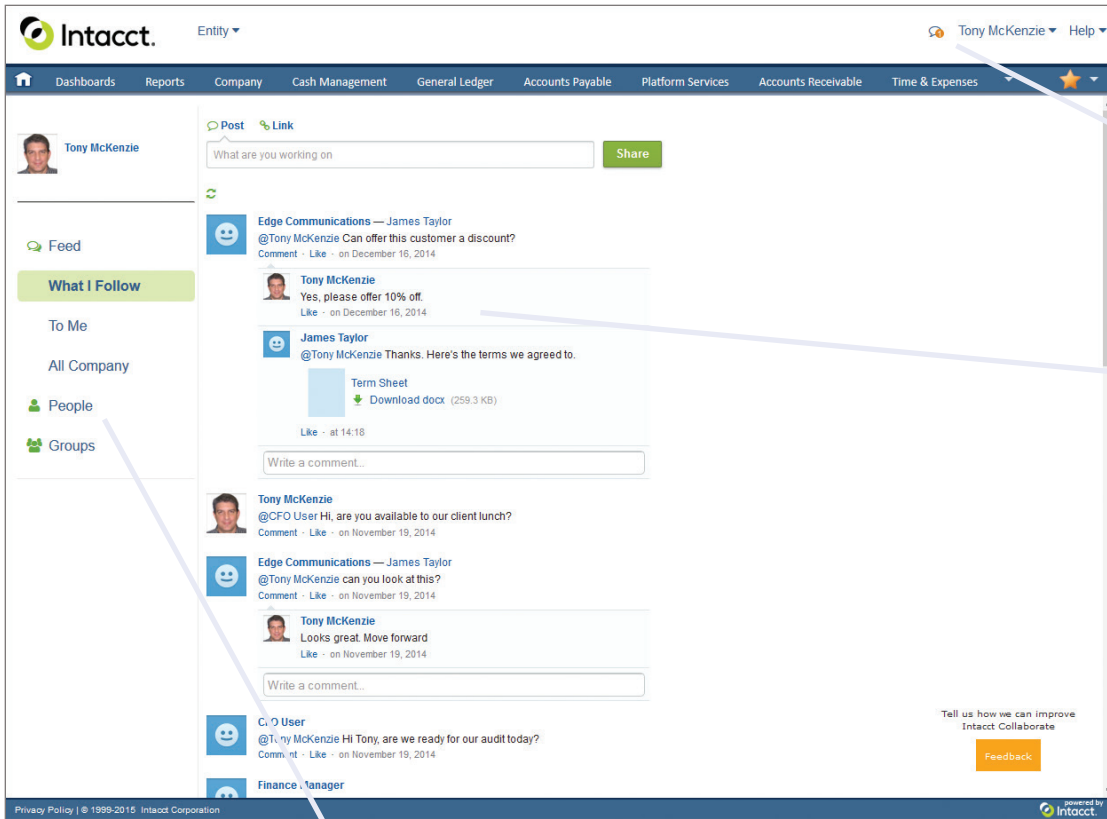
Intacct. Entity ▾ Tony McKenzie ▾ Help ▾

Dashboards Reports Company Cash Management General Ledger Accounts Payable Platform Services Accounts Receivable Time & Expenses

Tony McKenzie

Feed
What I Follow
To Me
All Company
People
Groups

Post Link
What are you working on
Share

Edge Communications — James Taylor
@Tony McKenzie Can offer this customer a discount?
Comment · Like · on December 16, 2014

Tony McKenzie
Yes, please offer 10% off.
Like · on December 16, 2014

James Taylor
@Tony McKenzie Thanks. Here's the terms we agreed to.
Term Sheet
Download docx (259.3 KB)
Like · at 14:18

Write a comment...

Tony McKenzie
@CFO User Hi, are you available to our client lunch?
Comment · Like · on November 19, 2014

Edge Communications — James Taylor
@Tony McKenzie can you look at this?
Comment · Like · on November 19, 2014

Tony McKenzie
Looks great. Move forward
Like · on November 19, 2014

Write a comment...

C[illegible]O User
@T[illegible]ny McKenzie Hi Tony, are we ready for our audit today?
Comm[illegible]nt · Like · on November 19, 2014

Finance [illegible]anager

Tell us how we can improve Intacct Collaborate
Feedback

Privacy Policy | © 1999-2015 Intacct Corporation
powered by Intacct.